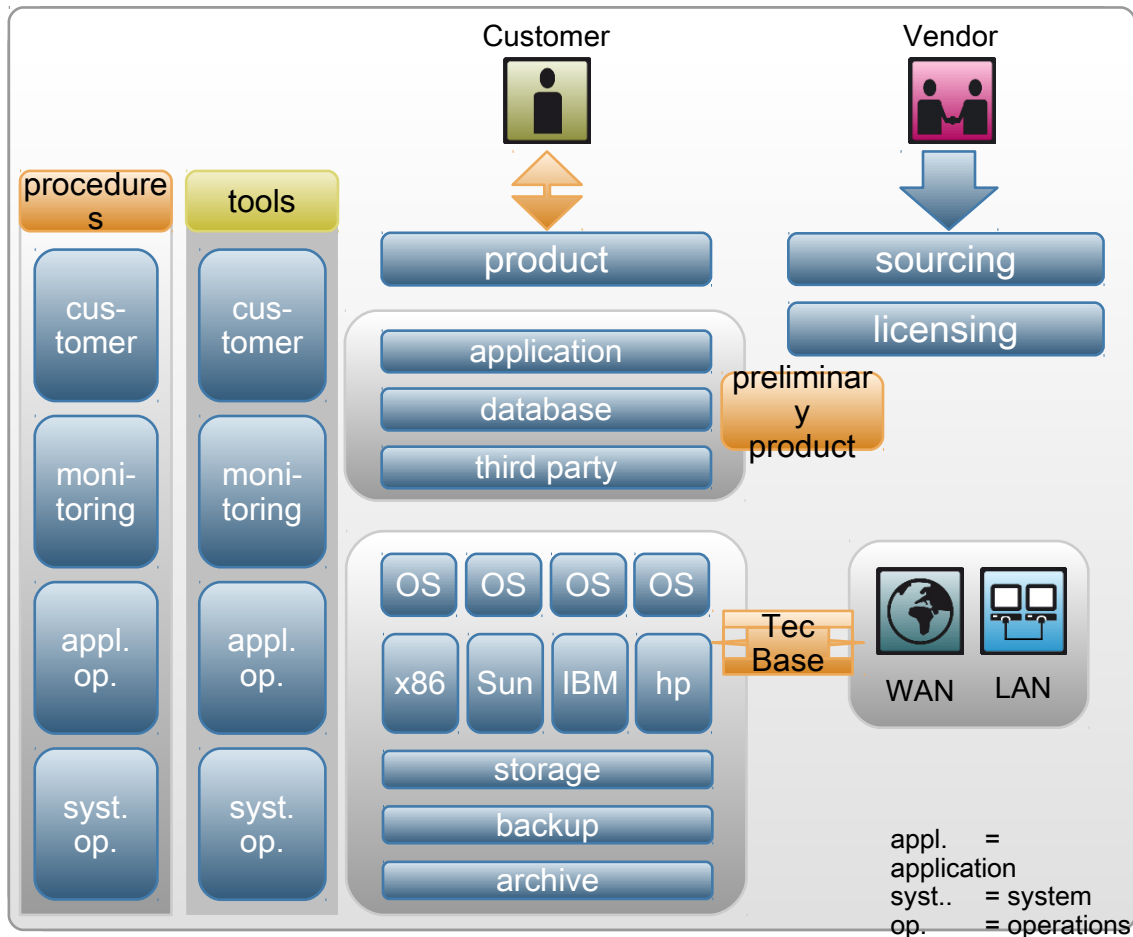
Customer

Vendor

procedures

tools

product

sourcing

licensing

cus-tomer

monitoring

appl. op.

syst. op.

cus-tomer

monitoring

appl. op.

syst. op.

application

database

third party

preliminary product

OS OS OS OS

x86 Sun IBM hp

Tec Base

WAN LAN

storage

backup

archive

appl. = application
syst.. = system
op. = operations